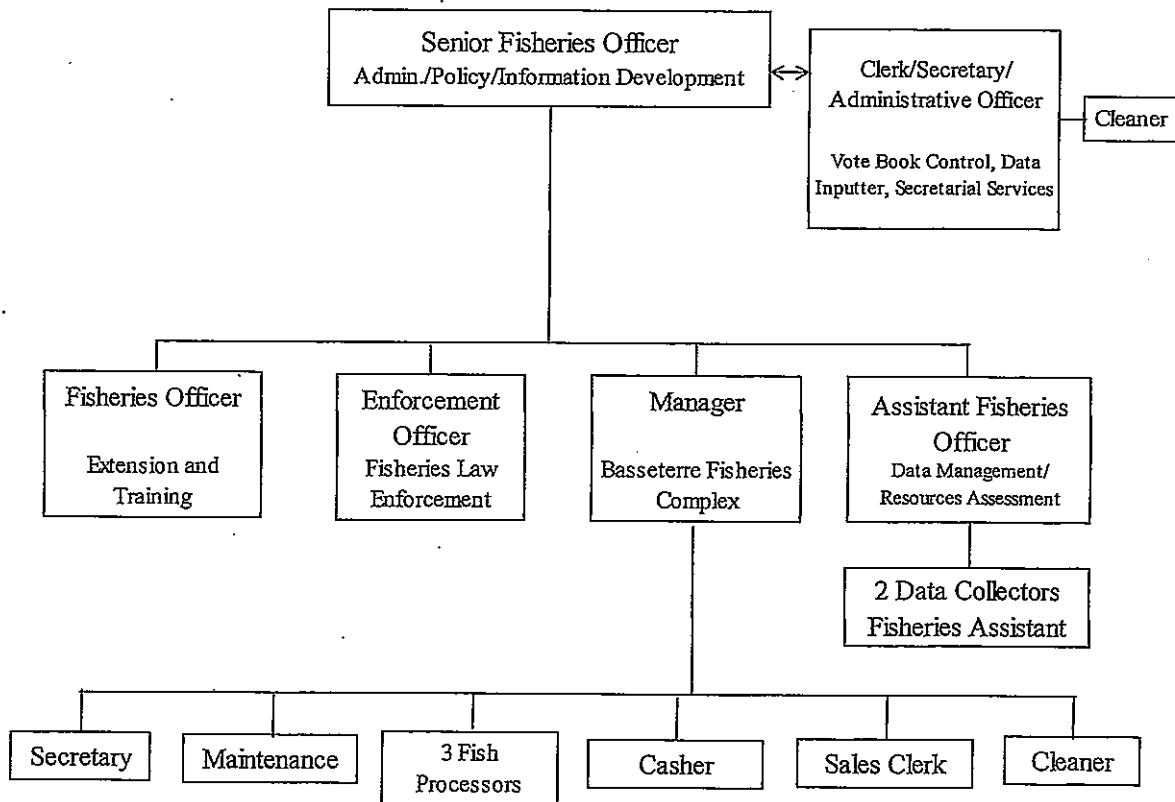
Senior Fisheries Officer
Admin./Policy/Information Development

Clerk/Secretary/ Administrative Officer

Vote Book Control, Data Inputter, Secretarial Services

Cleaner

Fisheries Officer

Extension and Training

Enforcement Officer
Fisheries Law Enforcement

Manager

Basseterre Fisheries Complex

Assistant Fisheries Officer
Data Management/ Resources Assessment

2 Data Collectors
Fisheries Assistant

Secretary

Maintenance

3 Fish Processors

Casher

Sales Clerk

Cleaner